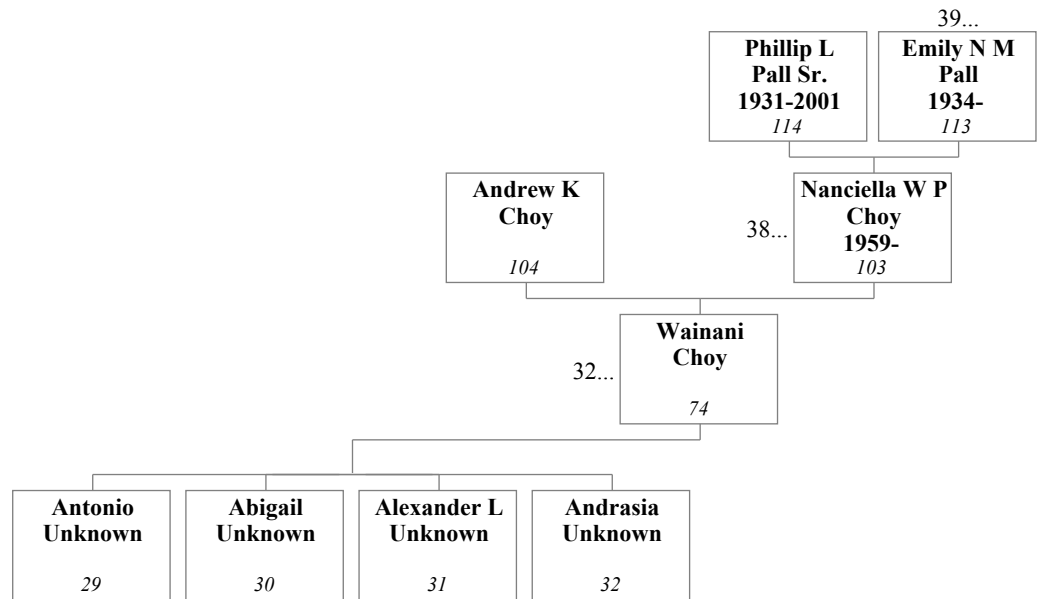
39...

Phillip L Pall Sr. 1931-2001
114

Emily N M Pall 1934-
113

Andrew K Choy
104

38...

Nanciella W P Choy 1959-
103

32...

Wainani Choy
74

Antonio Unknown
29

Abigail Unknown
30

Alexander L Unknown
31

Andrasia Unknown
32